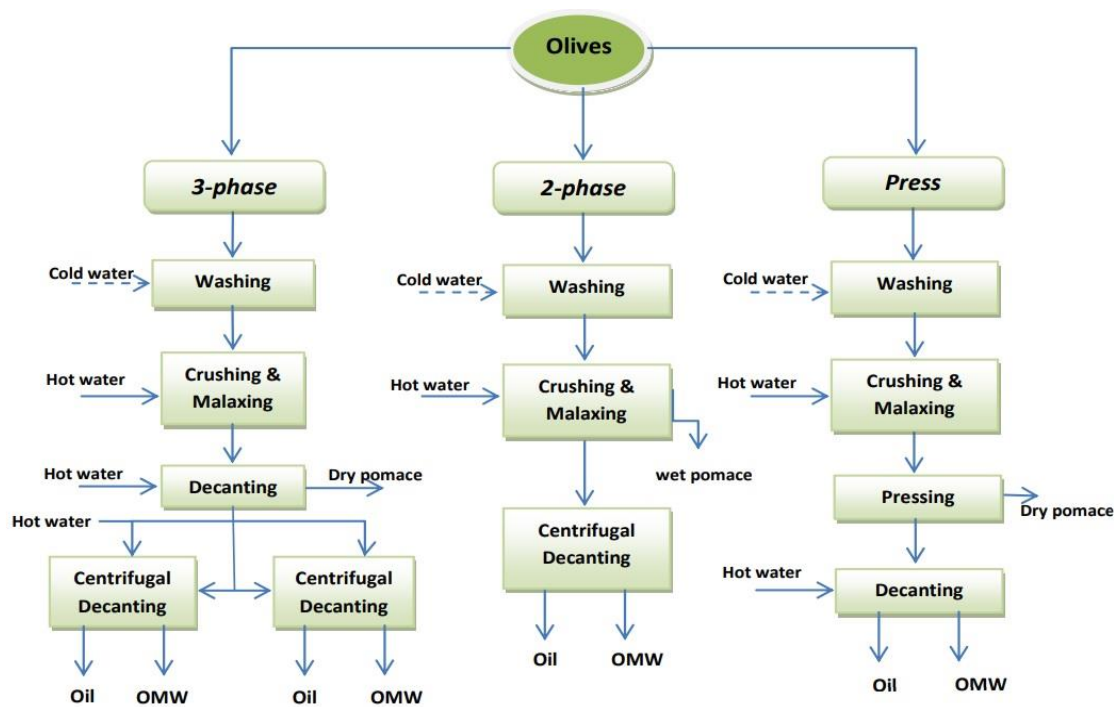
Olives

3-phase

Cold water
Washing

Hot water
Crushing & Malaxing

Hot water
Decanting
Dry pomace

Hot water

Centrifugal Decanting
Oil
OMW

Centrifugal Decanting
Oil
OMW

2-phase

Cold water
Washing

Hot water
Crushing & Malaxing
wet pomace

Centrifugal Decanting
Oil
OMW

Press

Cold water
Washing

Hot water
Crushing & Malaxing

Pressing
Dry pomace

Hot water
Decanting
Oil
OMW